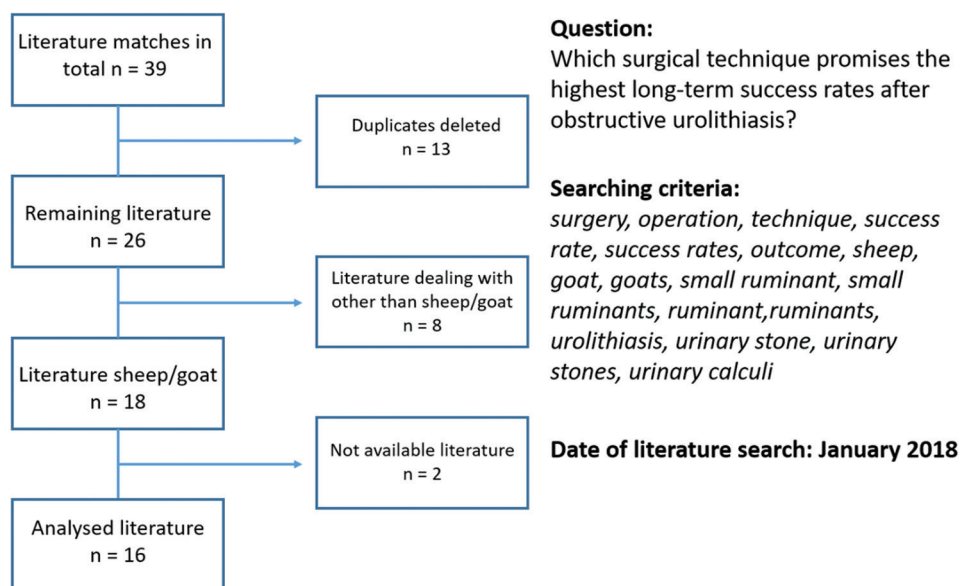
Literature matches in total n = 39

Duplicates deleted
n = 13

Remaining literature
n = 26

Literature dealing with other than sheep/goat
n = 8

Literature sheep/goat
n = 18

Not available literature
n = 2

Analysed literature
n = 16

**Question:**
Which surgical technique promises the highest long-term success rates after obstructive urolithiasis?

**Searching criteria:**
*surgery, operation, technique, success rate, success rates, outcome, sheep, goat, goats, small ruminant, small ruminants, ruminant,ruminants, urolithiasis, urinary stone, urinary stones, urinary calculi*

**Date of literature search: January 2018**